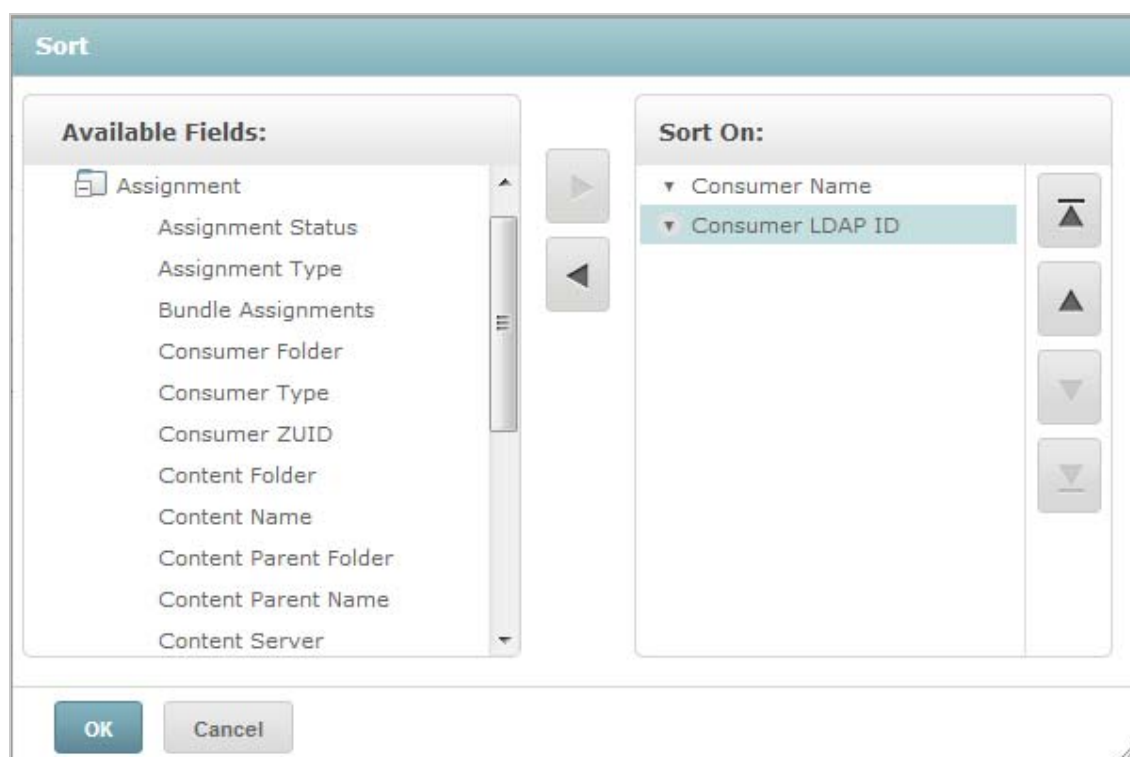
Sort

Available Fields:

Assignment
Assignment Status
Assignment Type
Bundle Assignments
Consumer Folder
Consumer Type
Consumer ZUID
Content Folder
Content Name
Content Parent Folder
Content Parent Name
Content Server

Sort On:

Consumer Name
Consumer LDAP ID

OK
Cancel